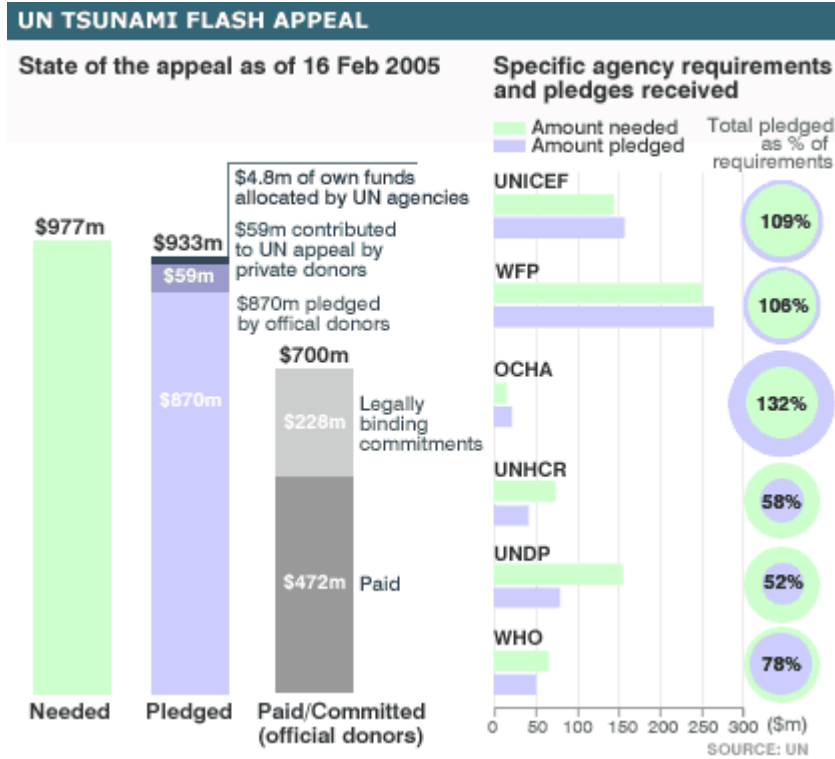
UN TSUNAMI FLASH APPEAL

State of the appeal as of 16 Feb 2005

$977m

$933m

$59m

$870m

$4.8m of own funds allocated by UN agencies

$59m contributed to UN appeal by private donors

$870m pledged by offical donors

$700m

$228m Legally binding commitments

$472m Paid

Needed Pledged Paid/Committed (official donors)

Specific agency requirements and pledges received

Amount needed
Amount pledged

Total pledged as % of requirements

UNICEF 109%
WFP 106%
OCHA 132%
UNHCR 58%
UNDP 52%
WHO 78%

0 50 100 150 200 250 300 ($m)

SOURCE: UN